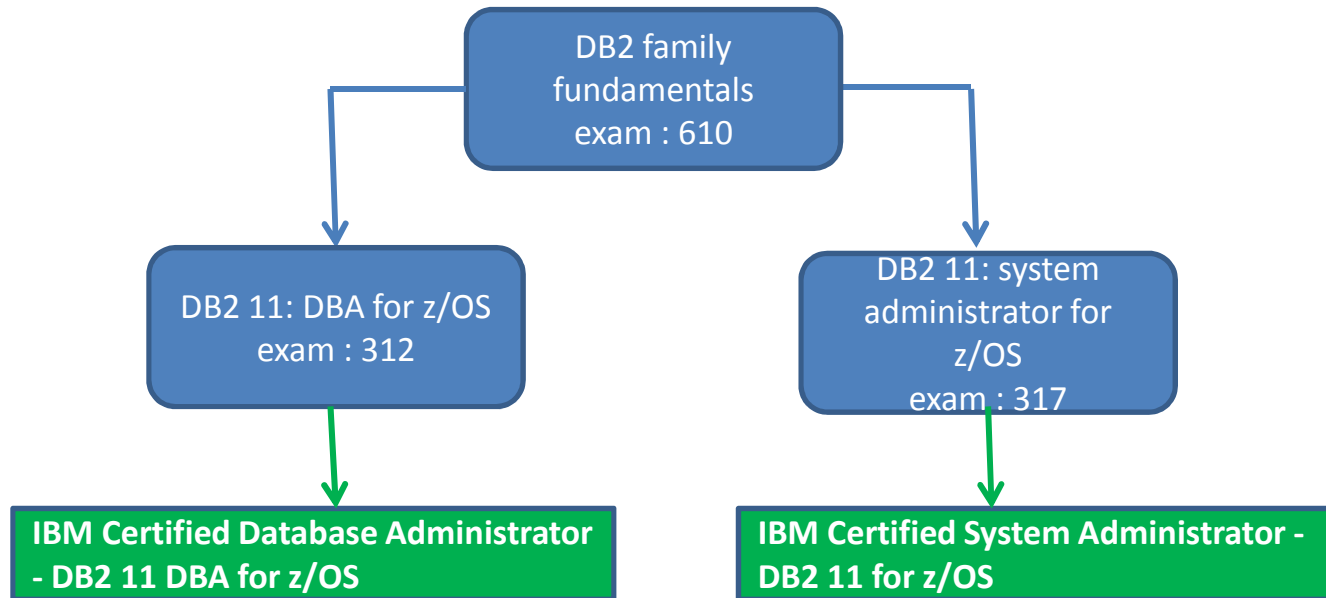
DB2 family fundamentals exam : 610

DB2 11: DBA for z/OS exam : 312

DB2 11: system administrator for z/OS exam : 317

IBM Certified Database Administrator - DB2 11 DBA for z/OS

IBM Certified System Administrator - DB2 11 for z/OS